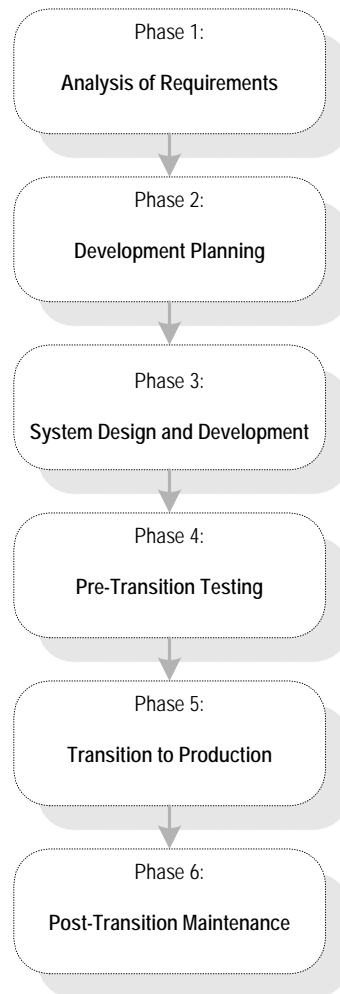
Phase 1:

Analysis of Requirements

Phase 2:

Development Planning

Phase 3:

System Design and Development

Phase 4:

Pre-Transition Testing

Phase 5:

Transition to Production

Phase 6:

Post-Transition Maintenance